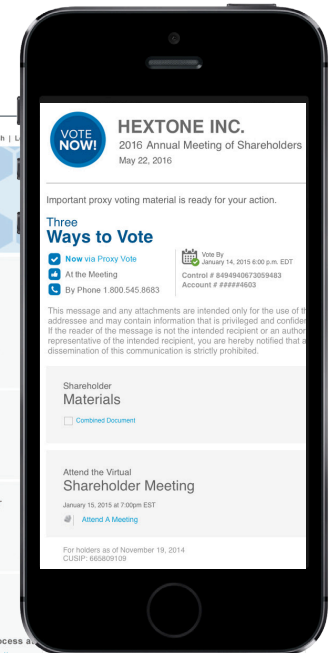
h | L

VOTE NOW!

HEXTONE INC.
2016 Annual Meeting of Shareholders
May 22, 2016

Important proxy voting material is ready for your action.

Three
Ways to Vote

Now via Proxy Vote
At the Meeting
By Phone 1.800.545.8683

Vote By
January 14, 2015 6:00 p.m. EDT
Control # 8494940673059483
Account # #####4603

This message and any attachments are intended only for the use of th addressee and may contain information that is privileged and confider If the reader of the message is not the intended recipient or an author representative of the intended recipient, you are hereby notified that a dissemination of this communication is strictly prohibited.

Shareholder
Materials

Combined Document

Attend the Virtual
Shareholder Meeting

January 15, 2015 at 7:00pm EST

Attend A Meeting

For holders as of November 19, 2014
CUSIP: 665809109

ocess a